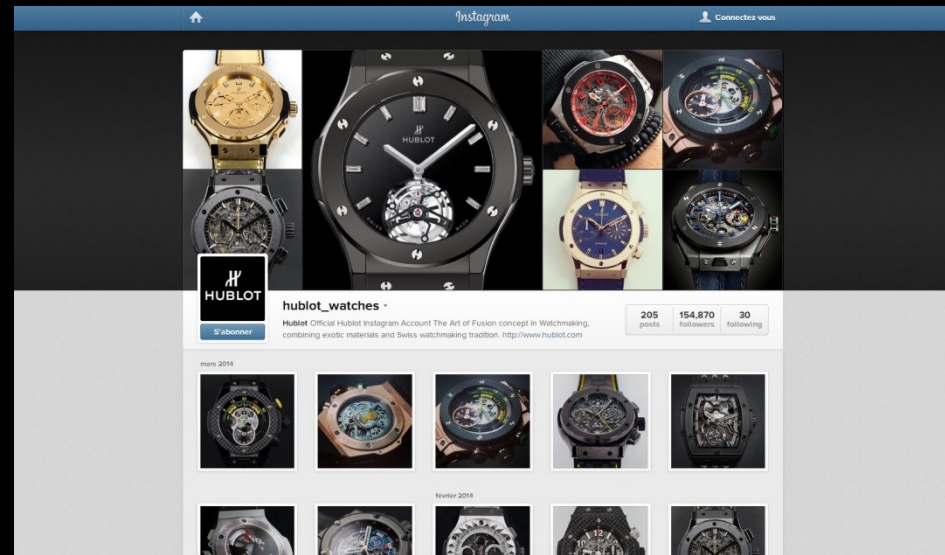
Instagram

Connectez-vous

HUBLOT

HUBLOT

S'abonner

hublot_watches

Hublot Official Hublot Instagram Account The Art of Fusion concept in Watchmaking, combining exotic materials and Swiss watchmaking tradition. http://www.hublot.com

205 posts

154,870 followers

30 following

mars 2014

février 2014